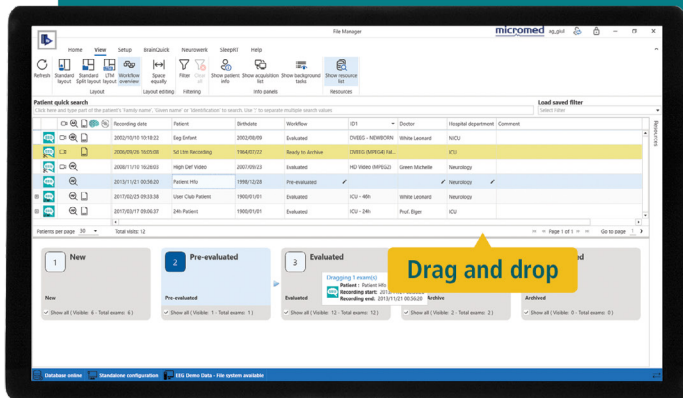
File Manager

micromed ag_giul

Home View Setup BrainQuick Neurowork SleepRT Help

Refresh Standard layout Standard Split layout LTM layout Workflow overview Space equally Filter Clear all Show patients info Show acquisition list Show background tasks Show resource list

Layout Layout editing Filtering Info panels Resources

Patient quick search

Click here and type part of the patient's "family name", "Given name" or "Identification" to search. Use ";" to separate multiple search values

Load saved filter

Select filter

| | Recording date | Patient | Birthdate | Workflow | ID | Doctor | Hospital department | Comment |
|---|---|---|---|---|---|---|---|---|
| | 2002/10/10 10:18:22 | Eeg Enfant | 2002/09/09 | Evaluated | OVEEG - NEWBORN | White Leonard | NICU | |
| | 2008/09/26 16:05:08 | Sd Ltm Recording | 1964/07/22 | Ready to Archive | OVEEG (MPEG4) Fal... | | ICU | |
| | 2008/11/10 16:28:03 | High Def Video | 2007/09/23 | Evaluated | HD Video (MPEG2) | Green Michelle | Neurology | |
| | 2013/11/21 00:56:20 | Patient Hfo | 1998/12/28 | Pre-evaluated | | | Neurology | |
| | 2017/02/23 09:33:38 | User Club Patient | 1900/01/01 | Evaluated | ICU - 48h | White Leonard | Neurology | |
| | 2017/03/17 09:06:37 | 24h Patient | 1900/01/01 | Evaluated | ICU - 24h | Prof. Elgen | ICU | |

Patients per page 30 Total visits: 12

Page 1 of 1 Go to page 1

Resources

1 New
New
Show all ( Visible : 6 - Total exams : 6 )

2 Pre-evaluated
Pre-evaluated
Show all ( Visible : 1 - Total exams : 1 )

3 Evaluated
Evaluated
Show all ( Visible : 12 - Total exams : 12 )

Dragging 1 exam(s)
Patient : Patient Hfo
Recording start: 2013/11/21 00:56:20
Recording end: 2013/11/21 00:56:20

Drag and drop

Archive
Show all ( Visible : 2 - Total exams : 2 )

Archived
Show all ( Visible : 0 - Total exams : 0 )

Database online Standalone configuration EEG Demo Data - File system available